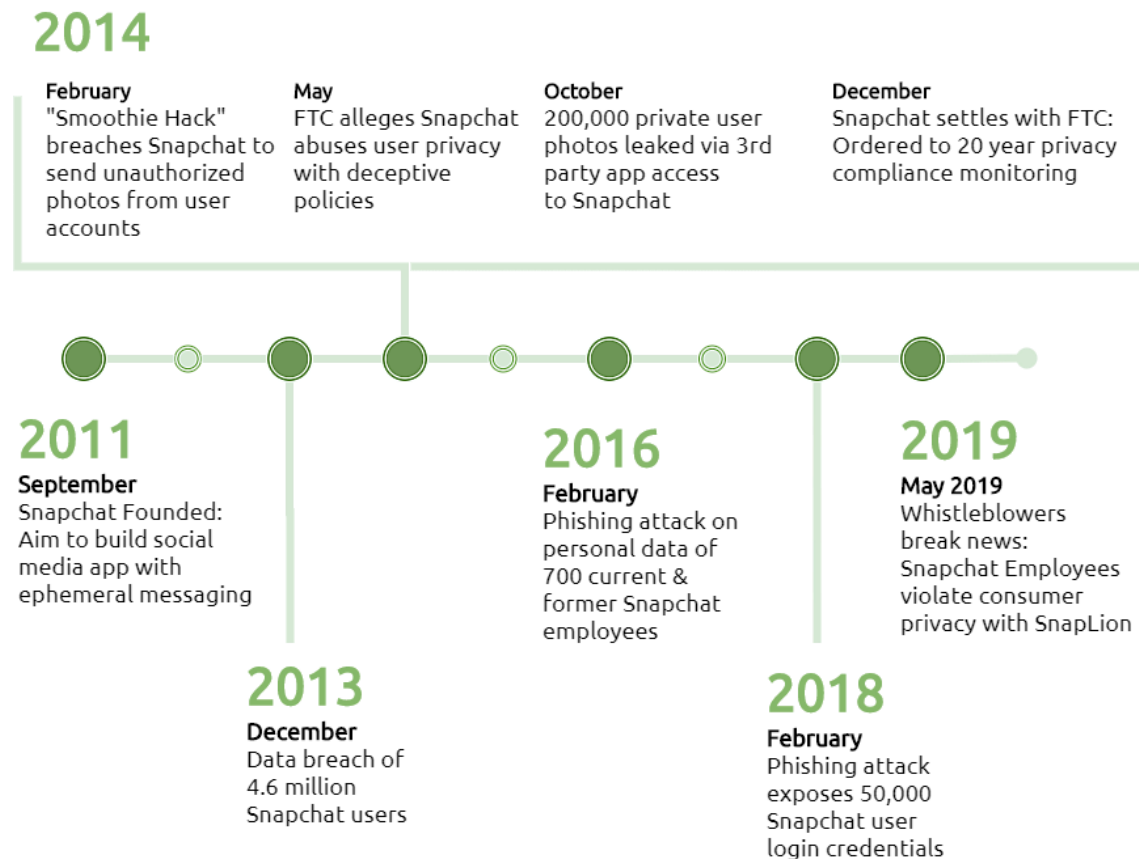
2014

February
"Smoothie Hack" breaches Snapchat to send unauthorized photos from user accounts

May
FTC alleges Snapchat abuses user privacy with deceptive policies

October
200,000 private user photos leaked via 3rd party app access to Snapchat

December
Snapchat settles with FTC: Ordered to 20 year privacy compliance monitoring

2011
September
Snapchat Founded: Aim to build social media app with ephemeral messaging

2013
December
Data breach of 4.6 million Snapchat users

2016
February
Phishing attack on personal data of 700 current & former Snapchat employees

2018
February
Phishing attack exposes 50,000 Snapchat user login credentials

2019
May 2019
Whistleblowers break news: Snapchat Employees violate consumer privacy with SnapLion